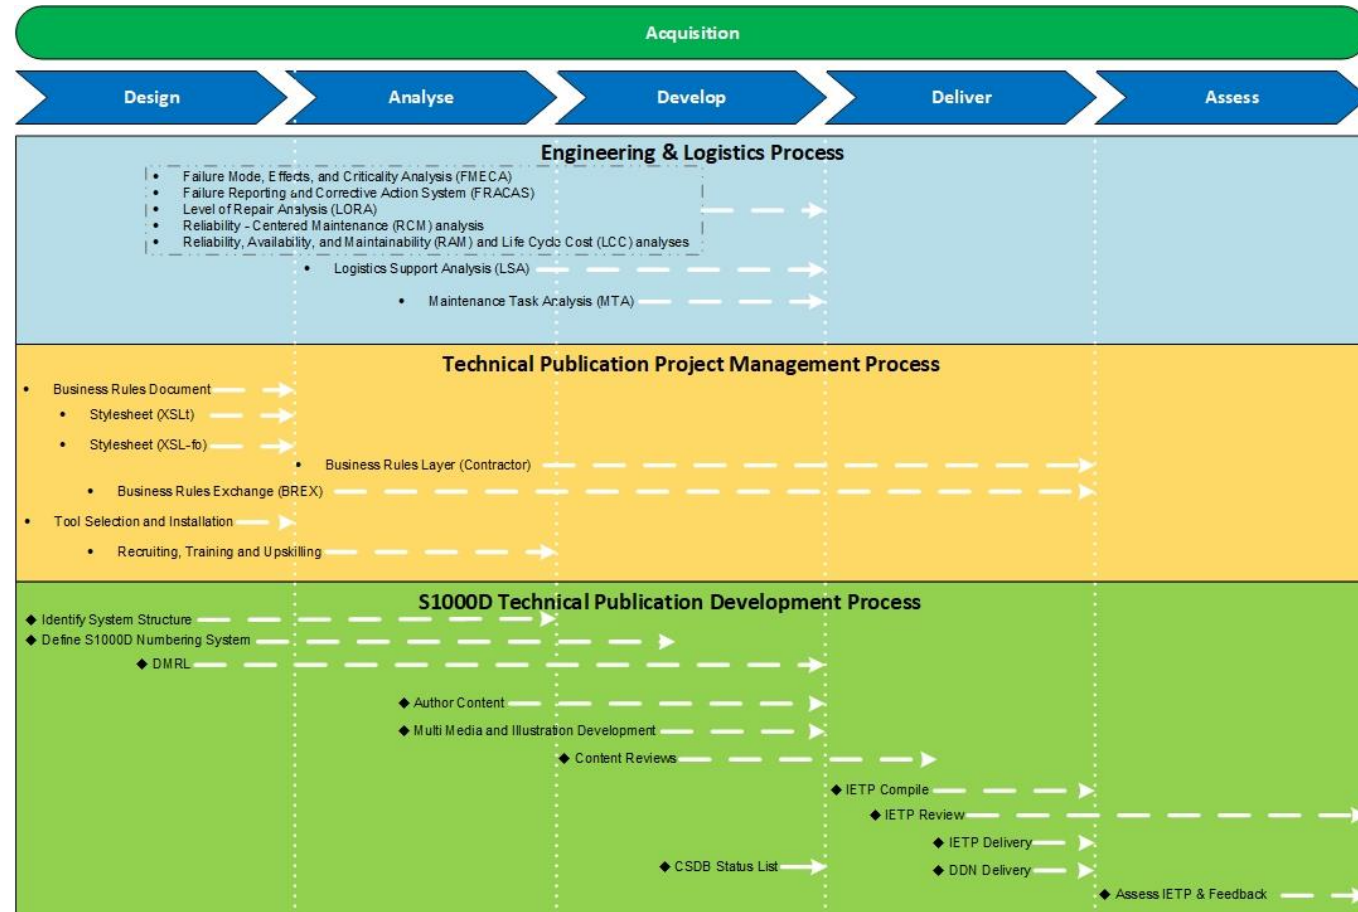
Acquisition

Design

Analyse

Develop

Deliver

Assess

Engineering & Logistics Process

- Failure Mode, Effects, and Criticality Analysis (FMECA)
- Failure Reporting and Corrective Action System (FRACAS)
- Level of Repair Analysis (LORA)
- Reliability - Centered Maintenance (RCM) analysis
- Reliability, Availability, and Maintainability (RAM) and Life Cycle Cost (LCC) analyses
- Logistics Support Analysis (LSA)
- Maintenance Task Analysis (MTA)

Technical Publication Project Management Process

- Business Rules Document
- Stylesheet (XSLt)
- Stylesheet (XSL-fo)
- Business Rules Layer (Contractor)
- Business Rules Exchange (BREX)
- Tool Selection and Installation
- Recruiting, Training and Upskilling

S1000D Technical Publication Development Process

◆ Identify System Structure
◆ Define S1000D Numbering System
◆ DMRL
◆ Author Content
◆ Multi Media and Illustration Development
◆ Content Reviews
◆ IETP Compile
◆ IETP Review
◆ IETP Delivery
◆ CSDB Status List
◆ DDN Delivery
◆ Assess IETP & Feedback